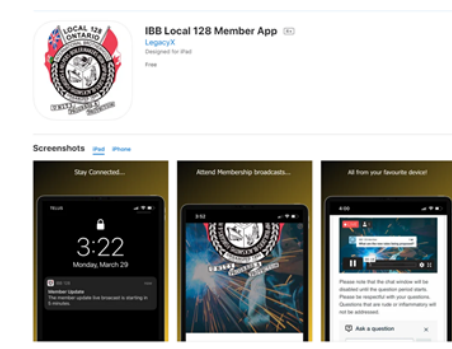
LOCAL 128 ONTARIO

IBB Local 128 Member App 4+

LegacyX

Designed for iPad

Free

Screenshots iPad iPhone

Stay Connected...

3:22

Monday, March 29

Member Update

The member update live broadcast is starting in 5 minutes.

Attend Membership broadcasts...

3:52

All from your favourite device!

4:00

Please note that the chat window will be disabled until the question period starts. Please be respectful with your questions. Questions that are rude or inflammatory will not be addressed.

Ask a question